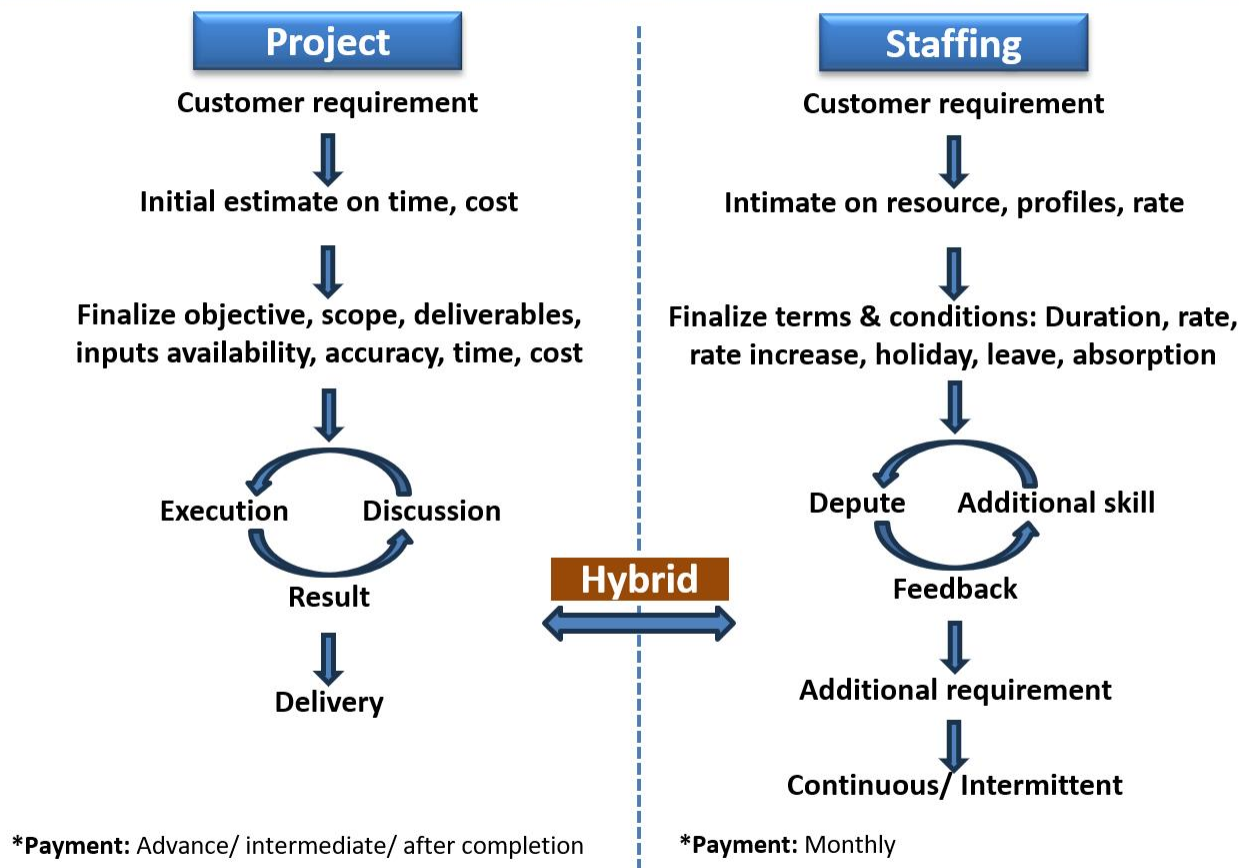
Project

Customer requirement

Initial estimate on time, cost

Finalize objective, scope, deliverables, inputs availability, accuracy, time, cost

Execution

Discussion

Result

Delivery

*Payment: Advance/ intermediate/ after completion

Hybrid

Staffing

Customer requirement

Intimate on resource, profiles, rate

Finalize terms & conditions: Duration, rate, rate increase, holiday, leave, absorption

Depute

Additional skill

Feedback

Additional requirement

Continuous/ Intermittent

*Payment: Monthly